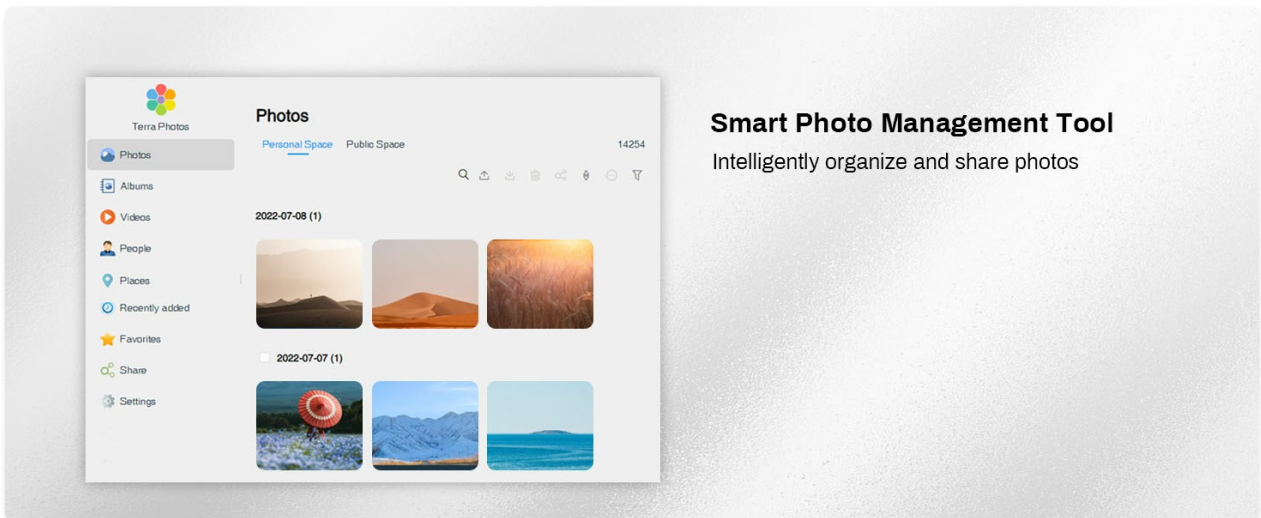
Terra Photos

Photos

Albums

Videos

People

Places

Recently added

Favorites

Share

Settings

Photos

Personal Space Public Space 14254

2022-07-08 (1)

2022-07-07 (1)

Smart Photo Management Tool

Intelligently organize and share photos